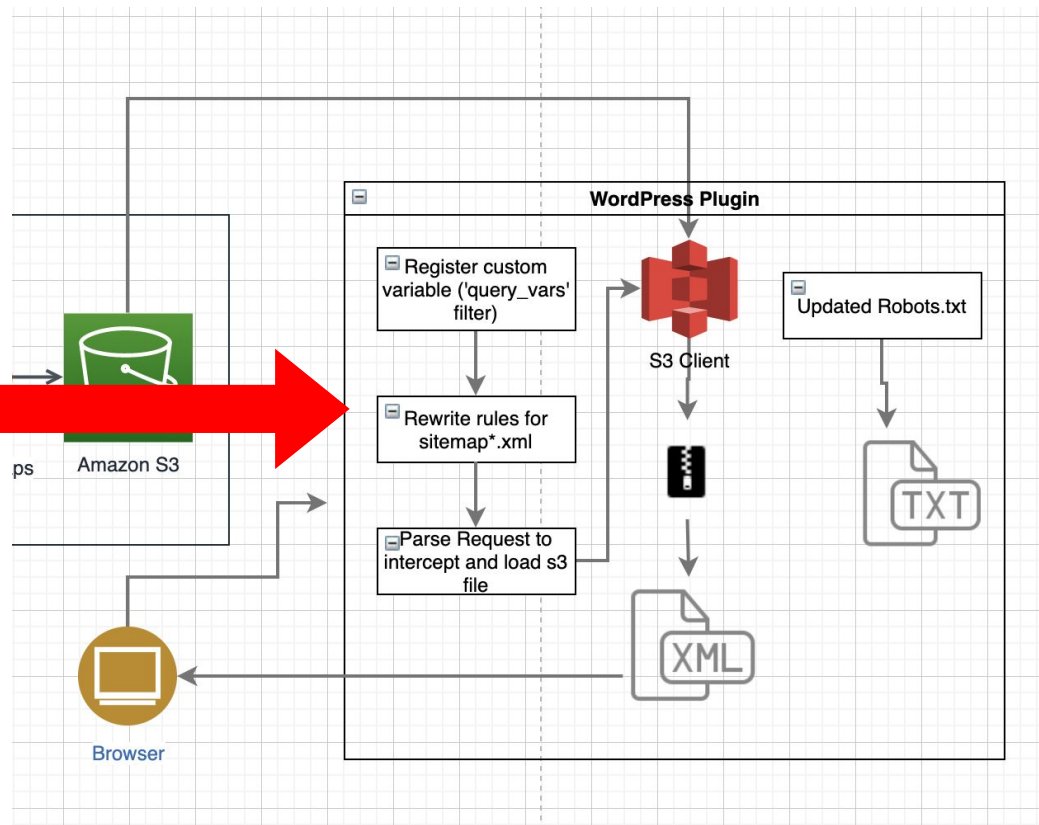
ps

Amazon S3

WordPress Plugin

Register custom variable ('query_vars' filter)

Rewrite rules for sitemap*.xml

Parse Request to intercept and load s3 file

S3 Client

Updated Robots.txt

TXT

XML

Browser